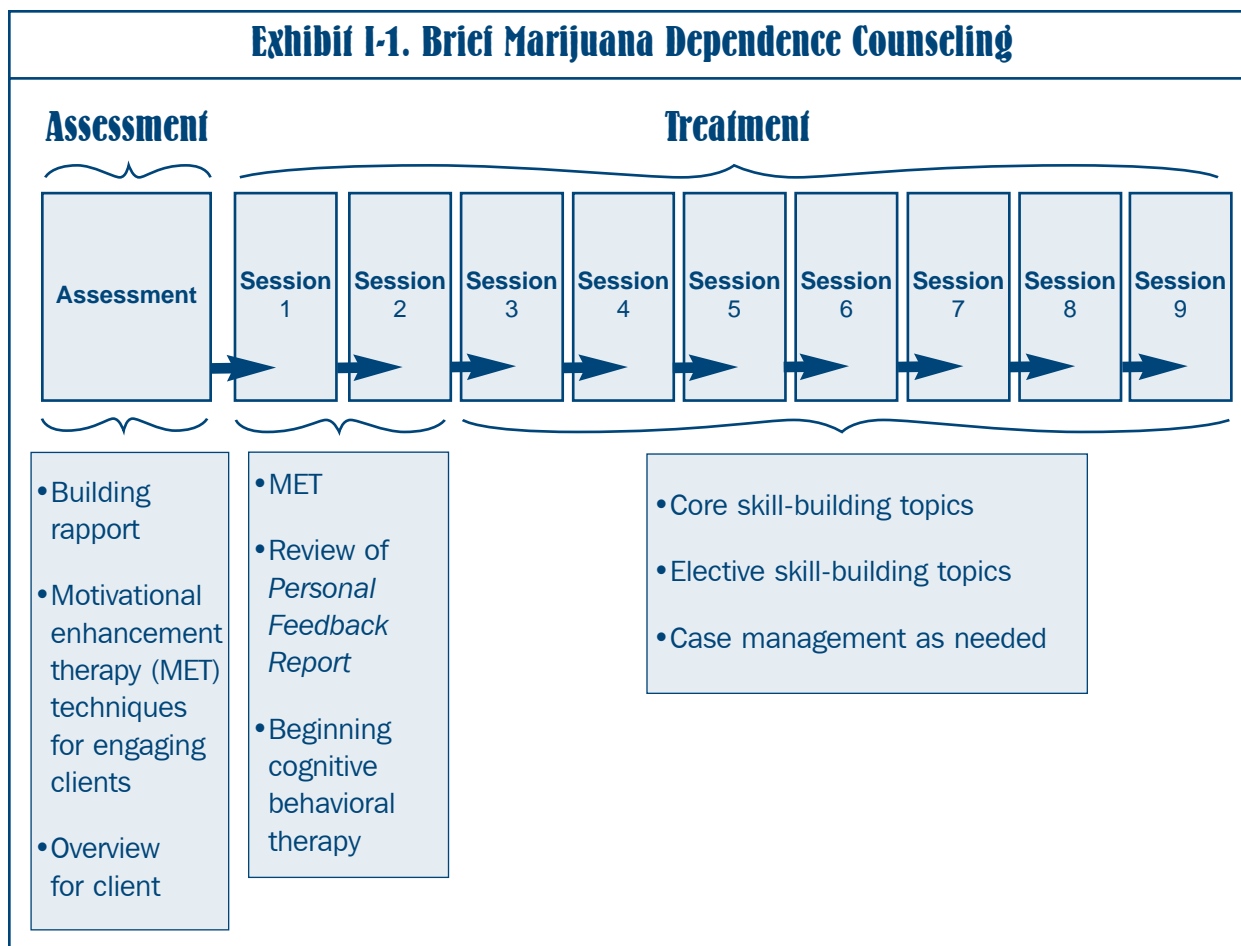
Exhibit I-1. Brief Marijuana Dependence Counseling

Assessment

Treatment

Assessment

Session 1

Session 2

Session 3

Session 4

Session 5

Session 6

Session 7

Session 8

Session 9

• Building rapport

• Motivational enhancement therapy (MET) techniques for engaging clients

• Overview for client

• MET

• Review of *Personal Feedback Report*

• Beginning cognitive behavioral therapy

• Core skill-building topics

• Elective skill-building topics

• Case management as needed